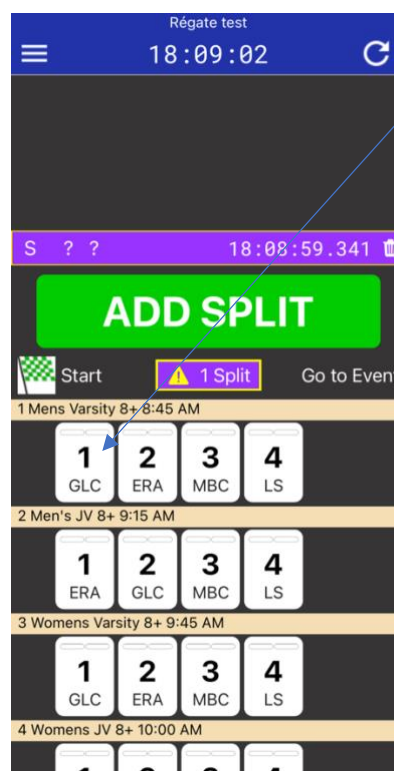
Régate test

18:09:02

S ? ? 18:08:59.341

ADD SPLIT

Start

1 Split

Go to Even

1 Mens Varsity 8+ 8:45 AM

| 1 | 2 | 3 | 4 |
|---|---|---|---|
| GLC | ERA | MBC | LS |

2 Men's JV 8+ 9:15 AM

| 1 | 2 | 3 | 4 |
|---|---|---|---|
| ERA | GLC | MBC | LS |

3 Womens Varsity 8+ 9:45 AM

| 1 | 2 | 3 | 4 |
|---|---|---|---|
| GLC | ERA | MBC | LS |

4 Womens JV 8+ 10:00 AM